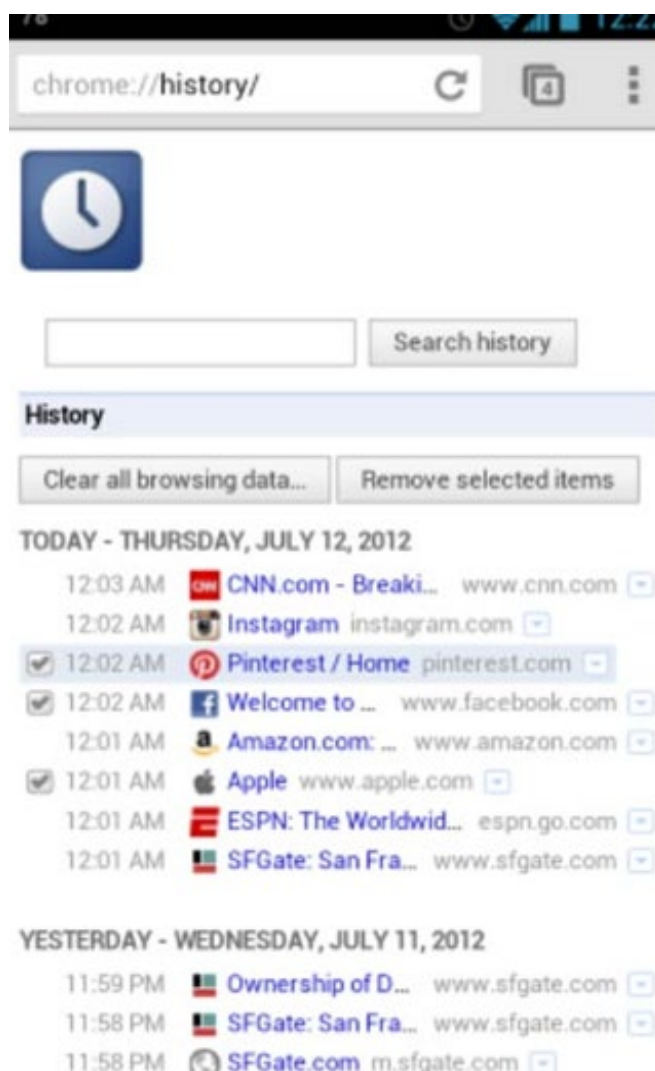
78 12:2

chrome://history/

4

Search history

History

Clear all browsing data... Remove selected items

TODAY - THURSDAY, JULY 12, 2012

12:03 AM CNN.com - Breaki... www.cnn.com
12:02 AM Instagram instagram.com
12:02 AM Pinterest / Home pinterest.com
12:02 AM Welcome to ... www.facebook.com
12:01 AM Amazon.com: ... www.amazon.com
12:01 AM Apple www.apple.com
12:01 AM ESPN: The Worldwid... espn.go.com
12:01 AM SFGate: San Fra... www.sfgate.com

YESTERDAY - WEDNESDAY, JULY 11, 2012

11:59 PM Ownership of D... www.sfgate.com
11:58 PM SFGate: San Fra... www.sfgate.com
11:58 PM SFGate.com m.sfgate.com